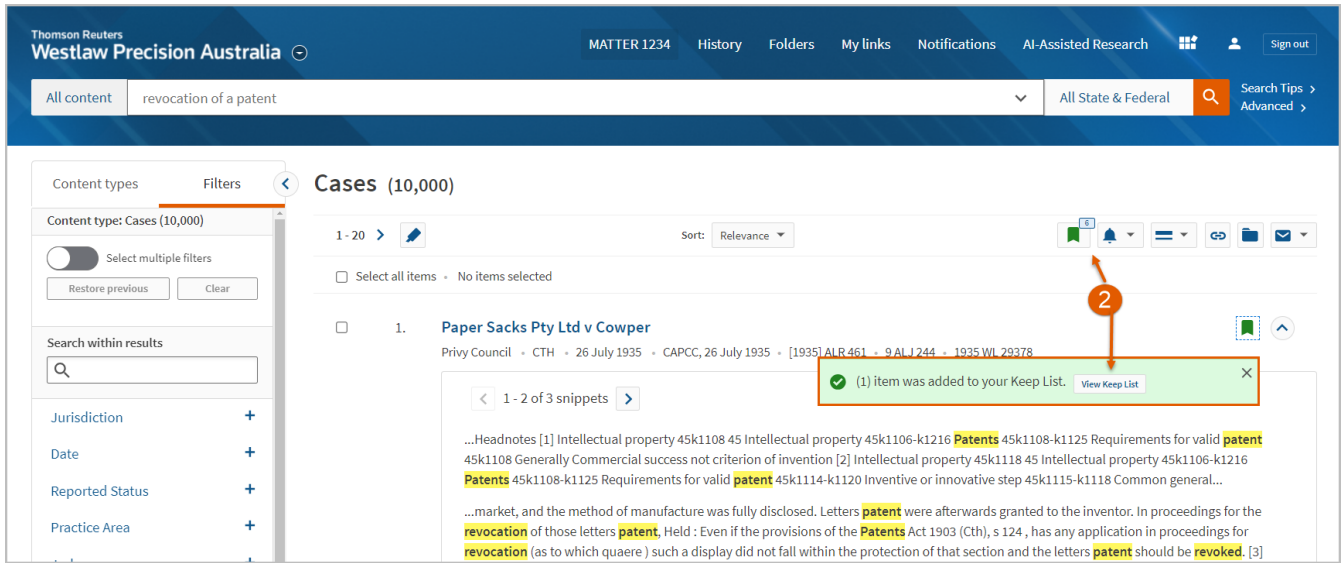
Thomson Reuters
Westlaw Precision Australia

MATTER 1234 History Folders My links Notifications AI-Assisted Research Sign out

All content revocation of a patent All State & Federal Search Tips Advanced

Content types Filters

Content type: Cases (10,000)

Select multiple filters

Restore previous Clear

Search within results

Jurisdiction +

Date +

Reported Status +

Practice Area +

Cases (10,000)

1 - 20 Sort: Relevance 6

Select all items • No items selected

2

1. Paper Sacks Pty Ltd v Cowper

Privy Council • CTH • 26 July 1935 • CAPCC, 26 July 1935 • [1935] ALR 461 • 9 ALJ 244 • 1935 WL 29378

(1) item was added to your Keep List. View Keep List

1 - 2 of 3 snippets

...Headnotes [1] Intellectual property 45k1108 45 Intellectual property 45k1106-k1216 Patents 45k1108-k1125 Requirements for valid patent 45k1108 Generally Commercial success not criterion of invention [2] Intellectual property 45k1118 45 Intellectual property 45k1106-k1216 Patents 45k1108-k1125 Requirements for valid patent 45k1114-k1120 Inventive or innovative step 45k1115-k1118 Common general...

...market, and the method of manufacture was fully disclosed. Letters patent were afterwards granted to the inventor. In proceedings for the revocation of those letters patent, Held : Even if the provisions of the Patents Act 1903 (Cth), s 124 , has any application in proceedings for revocation (as to which quaere ) such a display did not fall within the protection of that section and the letters patent should be revoked. [3]